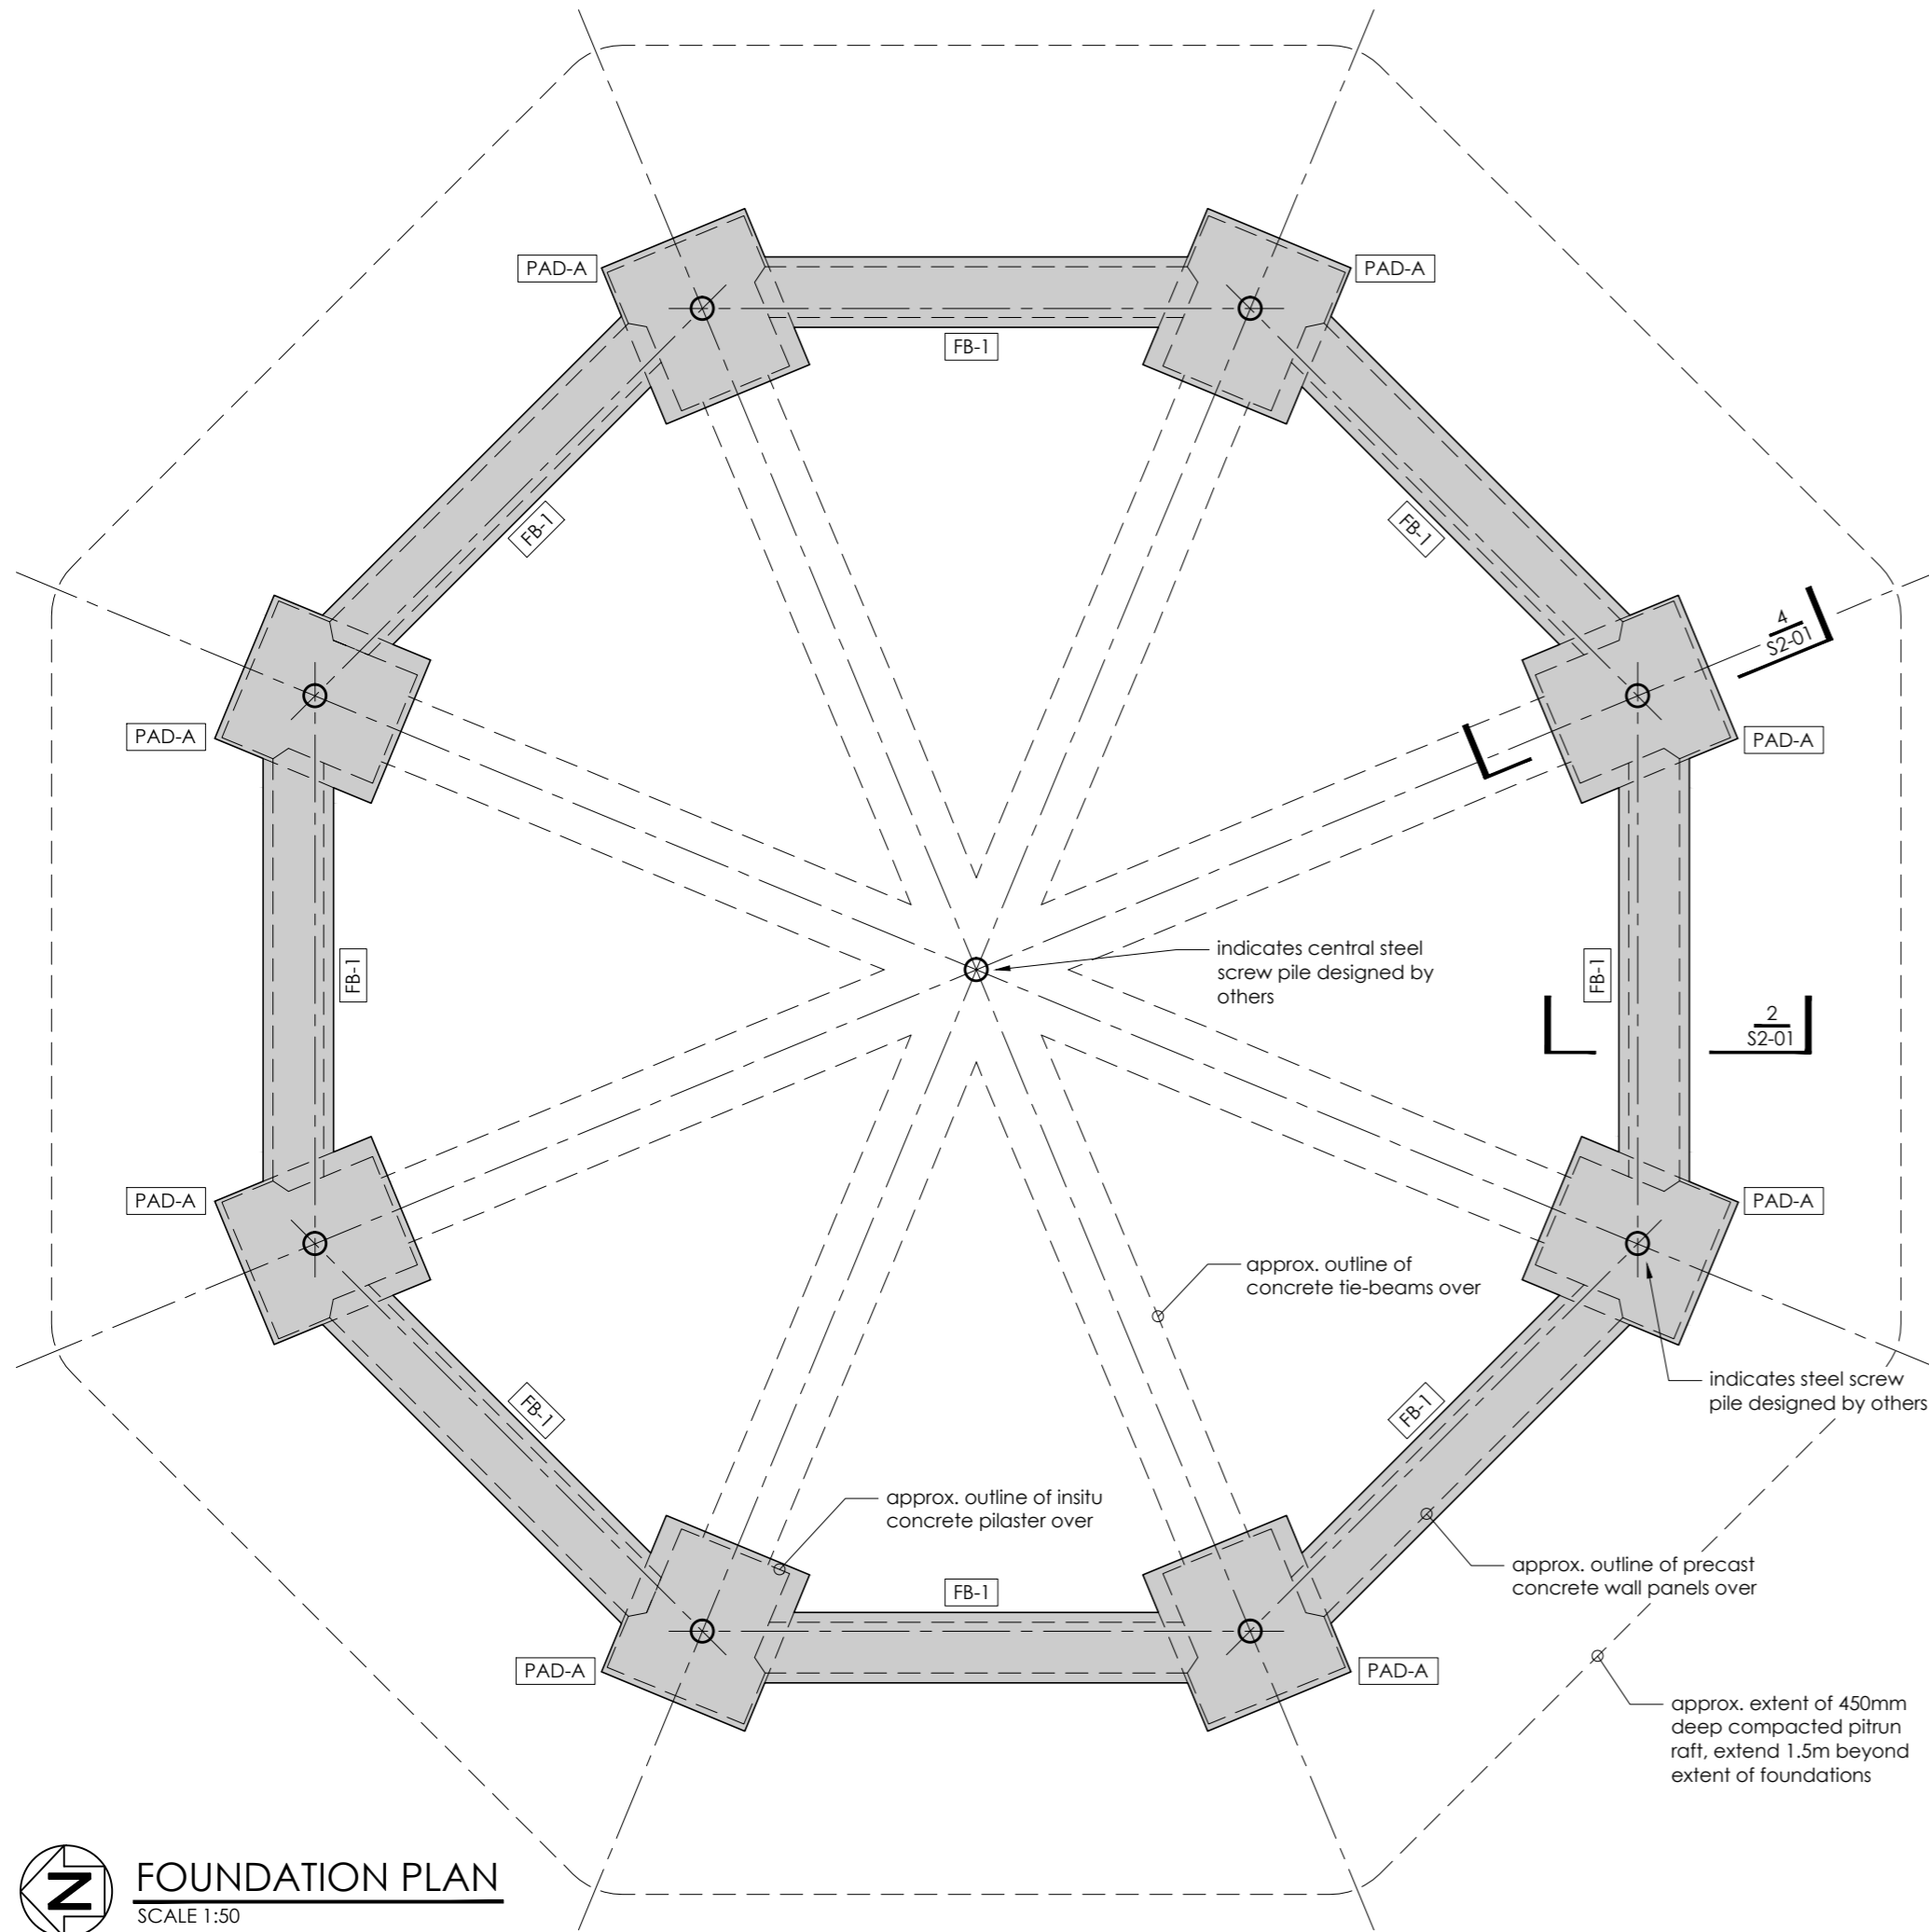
PAD-A

PAD-A

FB-1

FB-1

FB-1

4
S2-01

PAD-A

PAD-A

FB-1

indicates central steel screw pile designed by others

FB-1

2
S2-01

PAD-A

PAD-A

approx. outline of concrete tie-beams over

indicates steel screw pile designed by others

FB-1

FB-1

approx. outline of insitu concrete pilaster over

FB-1

approx. outline of precast concrete wall panels over

PAD-A

PAD-A

approx. extent of 450mm deep compacted pitrun raft, extend 1.5m beyond extent of foundations

N

FOUNDATION PLAN
SCALE 1:50